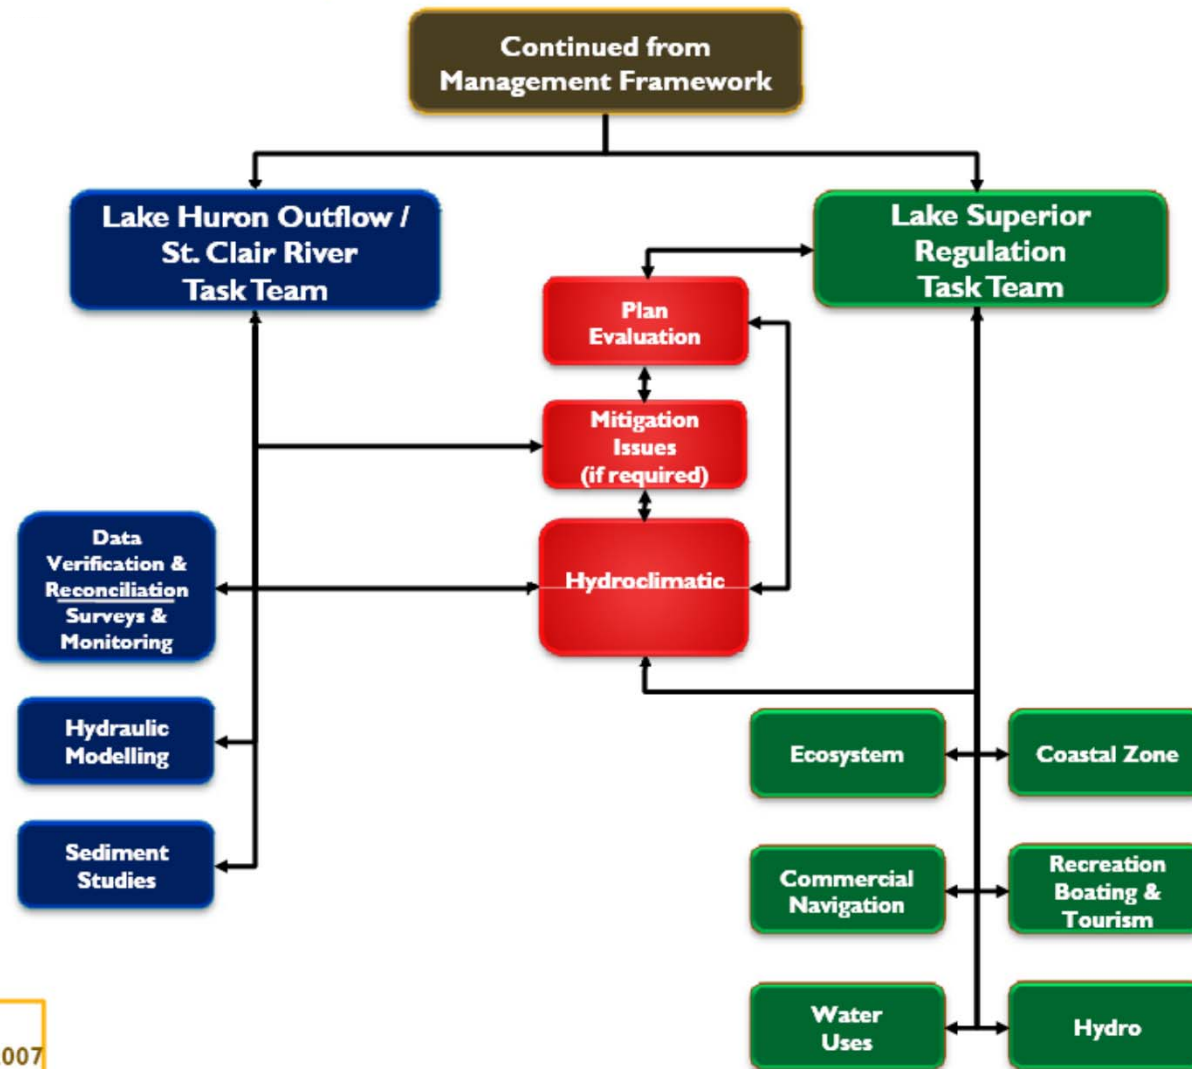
Continued from Management Framework

Lake Huron Outflow / St. Clair River Task Team

Lake Superior Regulation Task Team

Plan Evaluation

Mitigation Issues (if required)

Hydroclimatic

Data Verification & Reconciliation Surveys & Monitoring

Hydraulic Modelling

Sediment Studies

Ecosystem

Coastal Zone

Commercial Navigation

Recreation Boating & Tourism

Water Uses

Hydro

007